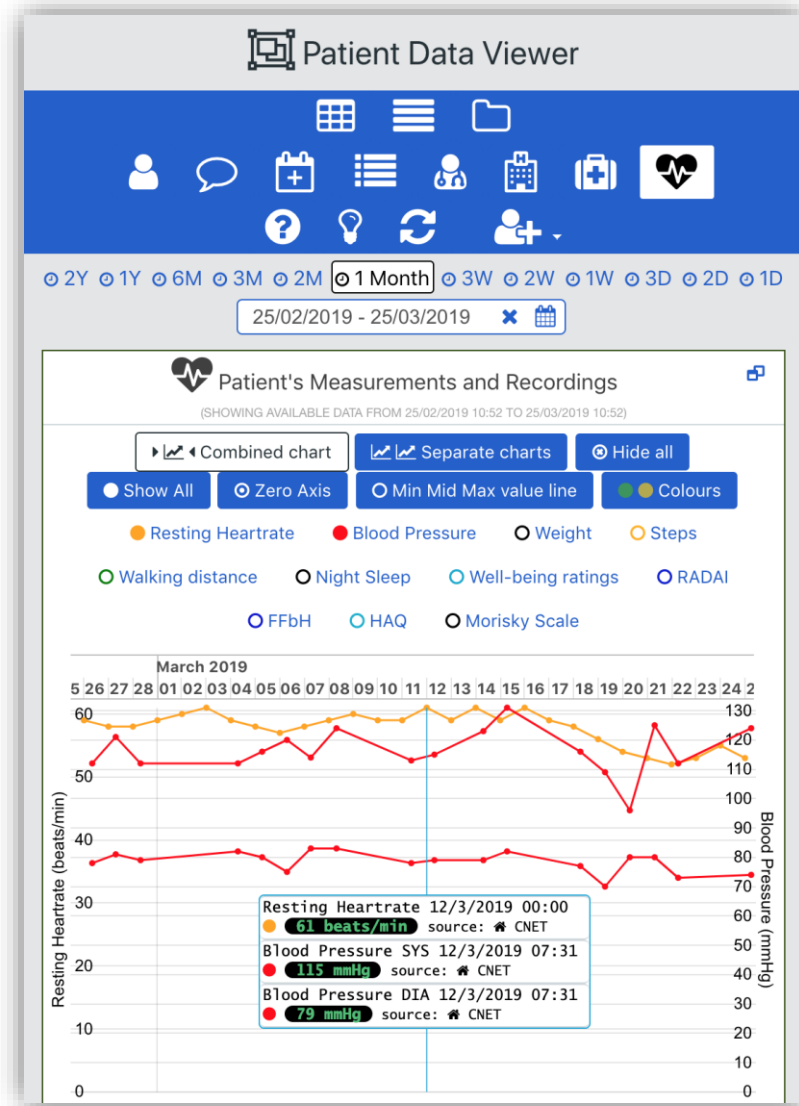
Patient Data Viewer

2Y 1Y 6M 3M 2M 1 Month 3W 2W 1W 3D 2D 1D

25/02/2019 - 25/03/2019

Patient's Measurements and Recordings

(SHOWING AVAILABLE DATA FROM 25/02/2019 10:52 TO 25/03/2019 10:52)

Combined chart | Separate charts | Hide all

Show All | Zero Axis | Min Mid Max value line | Colours

Resting Heartrate  Blood Pressure  Weight  Steps

Walking distance  Night Sleep  Well-being ratings  RADAI

FFbH  HAQ  Morisky Scale

March 2019

5 26 27 28 01 02 03 04 05 06 07 08 09 10 11 12 13 14 15 16 17 18 19 20 21 22 23 24 2

Resting Heartrate (beats/min)

60 50 40 30 20 10 0

Blood Pressure (mmHg)

130 120 110 100 90 80 70 60 50 40 30 20 10 0

Resting Heartrate 12/3/2019 00:00
61 beats/min source: CNET
Blood Pressure SYS 12/3/2019 07:31
115 mmHg source: CNET
Blood Pressure DIA 12/3/2019 07:31
79 mmHg source: CNET